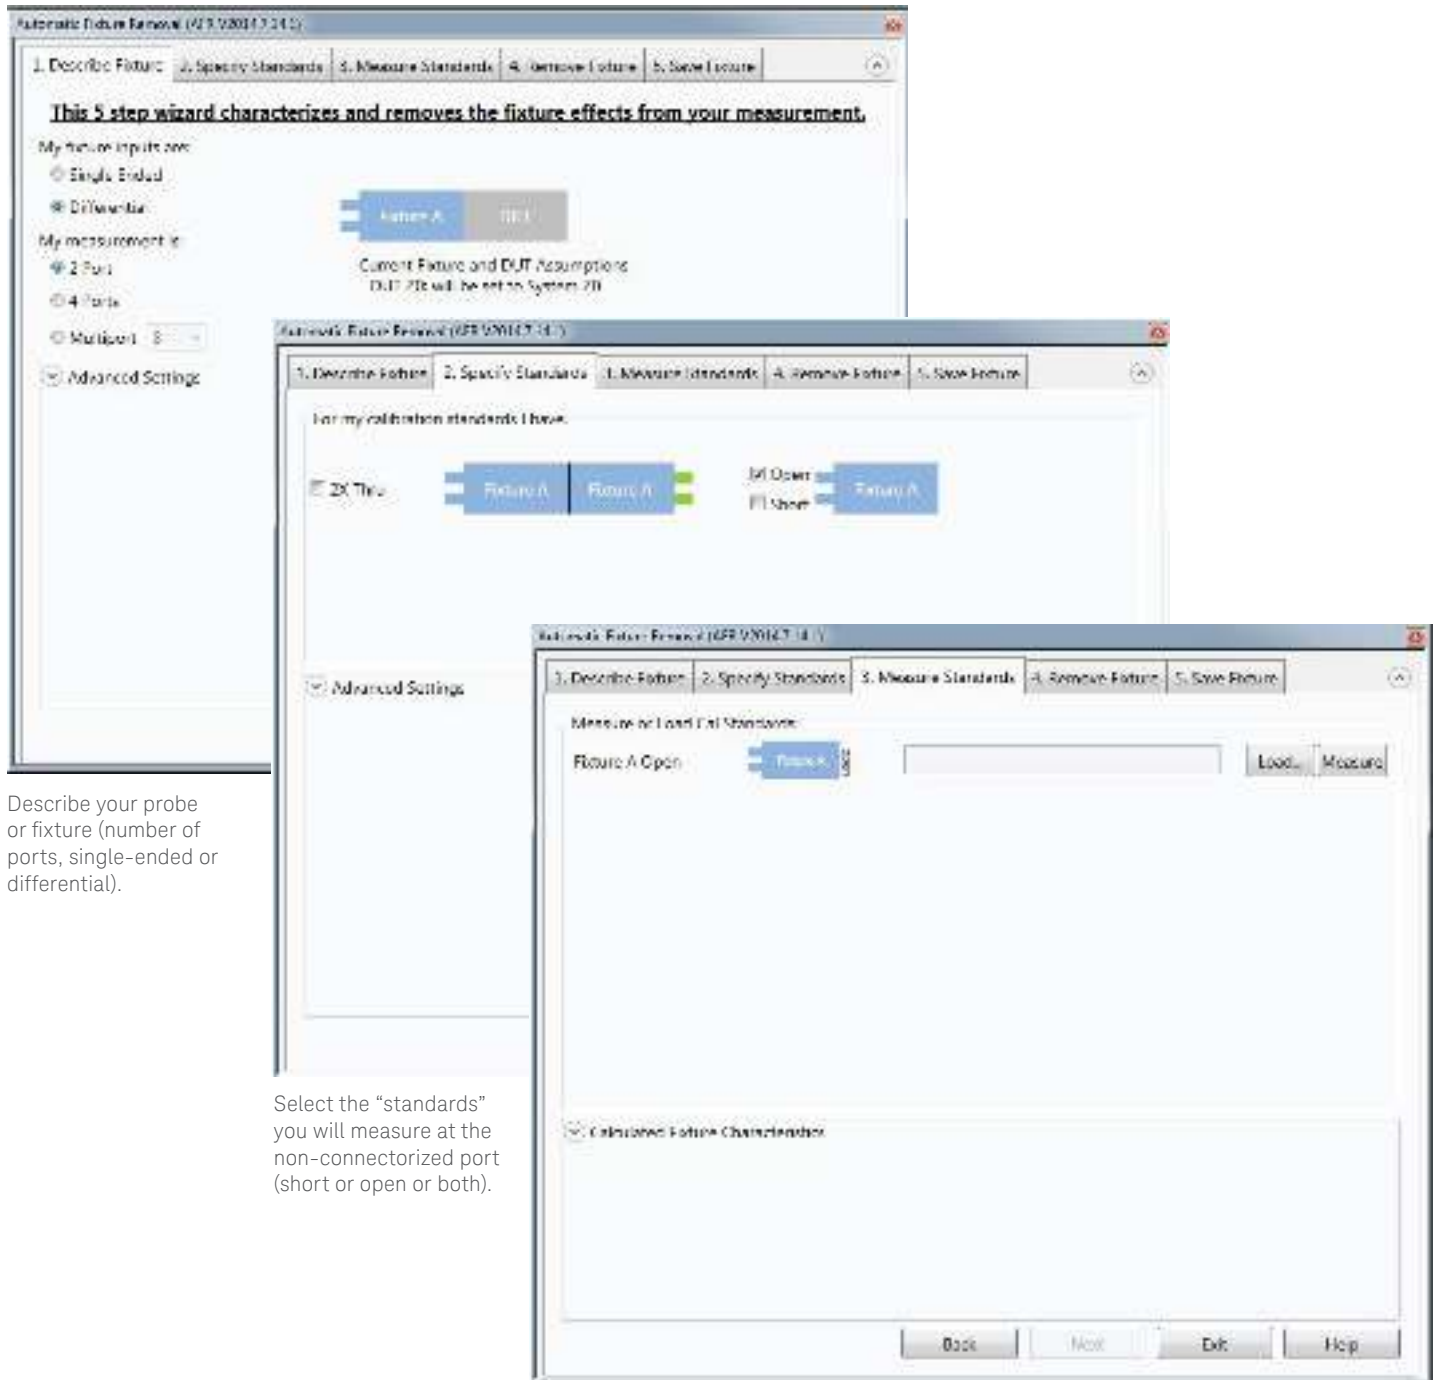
Automatic Fixture Removal (AFR V2014.7.14.1)

1. Describe Fixture | 2. Specify Standards | 3. Measure Standards | 4. Remove Fixture | 5. Save Fixture

This 5 step wizard characterizes and removes the fixture effects from your measurement.

My fixture inputs are:
Single Ended
Differential

Fixture A | DUT

My measurement is:
2 Port
4 Ports
Multiport 8

Current Fixture and DUT Assumptions
DUT Z0 will be set to System Z0

Advanced Settings

Automatic Fixture Removal (AFR V2014.7.14.1)

1. Describe Fixture | 2. Specify Standards | 3. Measure Standards | 4. Remove Fixture | 5. Save Fixture

For my calibration standards I have:

2X Thru

Fixture A | Fixture A

Open
Short

Fixture A

Advanced Settings

Automatic Fixture Removal (AFR V2014.7.14.1)

1. Describe Fixture | 2. Specify Standards | 3. Measure Standards | 4. Remove Fixture | 5. Save Fixture

Measure or Load Cal Standards:

Fixture A Open

Fixture A

Load... Measure

Calculated Fixture Characteristics

Back Next Exit Help

Describe your probe or fixture (number of ports, single-ended or differential).

Select the “standards” you will measure at the non-connectorized port (short or open or both).